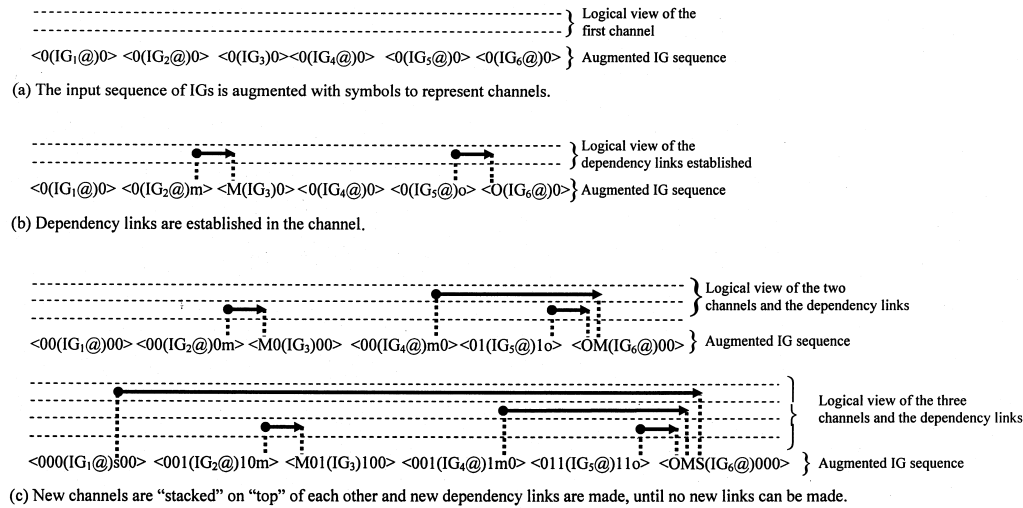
Logical view of the first channel

<0(IG$_1$@)0> <0(IG$_2$@)0> <0(IG$_3$)0><0(IG$_4$@)0> <0(IG$_5$@)0> <0(IG$_6$@)0> Augmented IG sequence

(a) The input sequence of IGs is augmented with symbols to represent channels.

Logical view of the dependency links established

<0(IG$_1$@)0> <0(IG$_2$@)m> <M(IG$_3$)0> <0(IG$_4$@)0> <0(IG$_5$@)o> <O(IG$_6$@)0> Augmented IG sequence

(b) Dependency links are established in the channel.

Logical view of the two channels and the dependency links

<00(IG$_1$@)00> <00(IG$_2$@)0m> <M0(IG$_3$)00> <00(IG$_4$@)m0> <01(IG$_5$@)1o> <OM(IG$_6$@)00> Augmented IG sequence

Logical view of the three channels and the dependency links

<000(IG$_1$@)s00> <001(IG$_2$@)10m> <M01(IG$_3$)100> <001(IG$_4$@)1m0> <011(IG$_5$@)11o> <OMS(IG$_6$@)000> Augmented IG sequence

(c) New channels are "stacked" on "top" of each other and new dependency links are made, until no new links can be made.